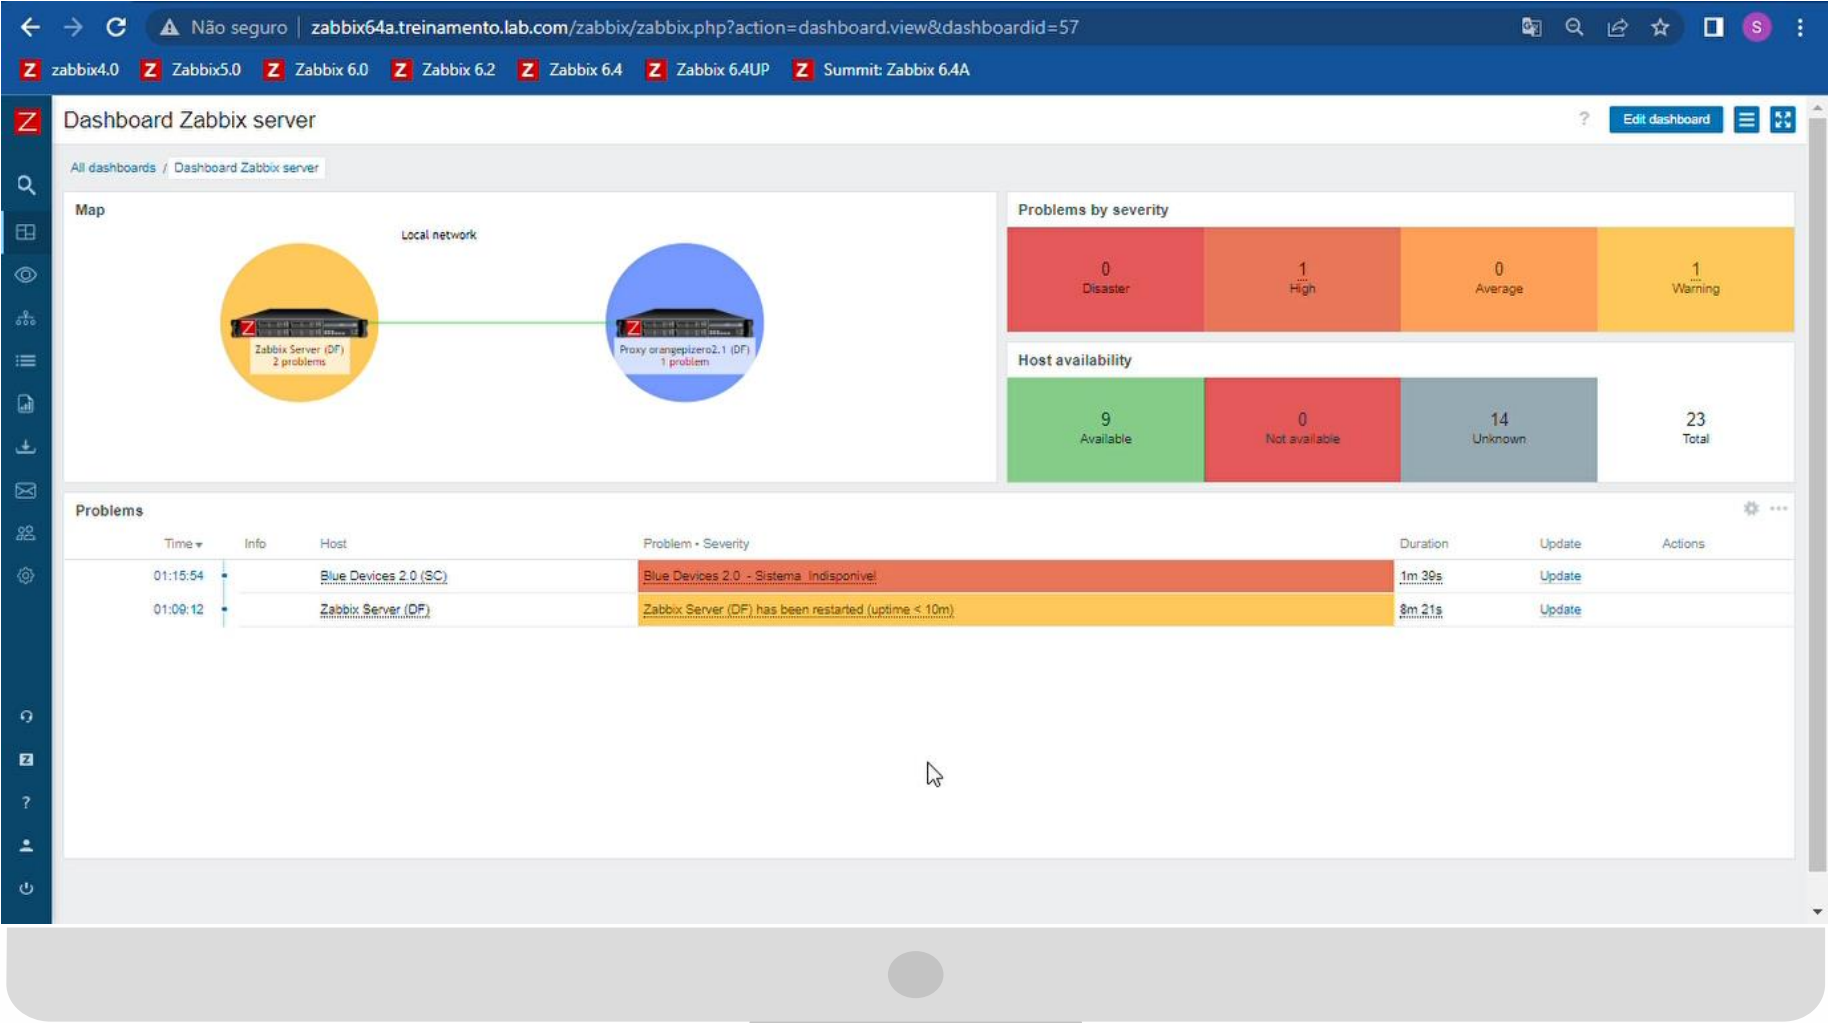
Não seguro | zabbix64a.treinamento.lab.com/zabbix/zabbix.php?action=dashboard.view&dashboardid=57

Z zabbix4.0 Z Zabbix5.0 Z Zabbix 6.0 Z Zabbix 6.2 Z Zabbix 6.4 Z Zabbix 6.4UP Z Summit: Zabbix 6.4A

Z Dashboard Zabbix server

? Edit dashboard

All dashboards / Dashboard Zabbix server

Map

Local network

Zabbix Server (DF)
2 problems

Proxy orangepizero2.1 (DF)
1 problem

Problems by severity

| 0 Disaster | 1 High | 0 Average | 1 Warning |
|---|---|---|---|

Host availability

| 9 Available | 0 Not available | 14 Unknown | 23 Total |
|---|---|---|---|

Problems

| Time ▾ | Info | Host | Problem • Severity | Duration | Update | Actions |
|---|---|---|---|---|---|---|
| 01:15:54 | | Blue Devices 2.0 (SC) | Blue Devices 2.0 - Sistema Indisponivel | 1m 39s | Update | |
| 01:09:12 | | Zabbix Server (DF) | Zabbix Server (DF) has been restarted (uptime < 10m) | 8m 21s | Update | |